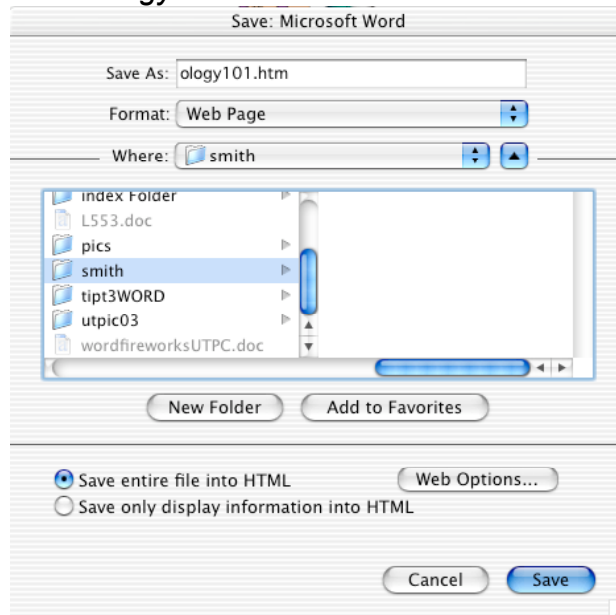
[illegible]
Save: Microsoft Word

Save As: ology101.htm

Format: Web Page

Where: smith

index Folder
L553.doc
pics
smith
tipt3WORD
utpic03
wordfireworksUTPC.doc

New Folder
Add to Favorites

Save entire file into HTML
Web Options...
Save only display information into HTML

Cancel
Save